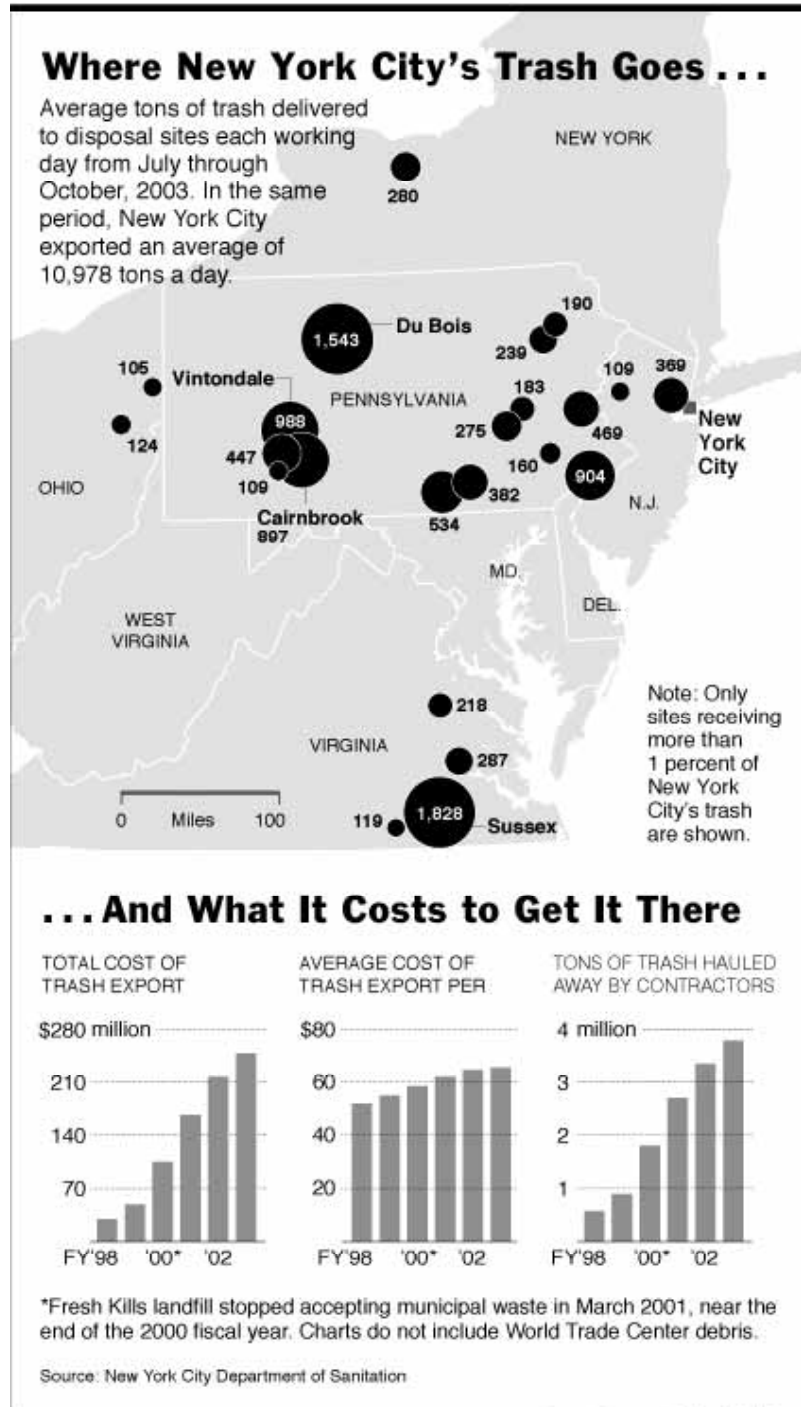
Where New York City's Trash Goes . . .

Average tons of trash delivered to disposal sites each working day from July through October, 2003. In the same period, New York City exported an average of 10,978 tons a day.

NEW YORK

280

1,543
Du Bois

190
239

105
Vintondale
124

PENNSYLVANIA

183
109
369

988
447
109

275
469

New York City

160

OHIO

904

382
534

N.J.

Cairnbrook
897

MD.

DEL.

WEST VIRGINIA

218

Note: Only sites receiving more than 1 percent of New York City's trash are shown.

VIRGINIA

287

0 Miles 100

119
1,828
Sussex

. . . And What It Costs to Get It There

TOTAL COST OF TRASH EXPORT

$280 million
210
140
70
FY'98 '00* '02

AVERAGE COST OF TRASH EXPORT PER

$80
60
40
20
FY'98 '00* '02

TONS OF TRASH HAULED AWAY BY CONTRACTORS

4 million
3
2
1
FY'98 '00* '02

*Fresh Kills landfill stopped accepting municipal waste in March 2001, near the end of the 2000 fiscal year. Charts do not include World Trade Center debris.

Source: New York City Department of Sanitation